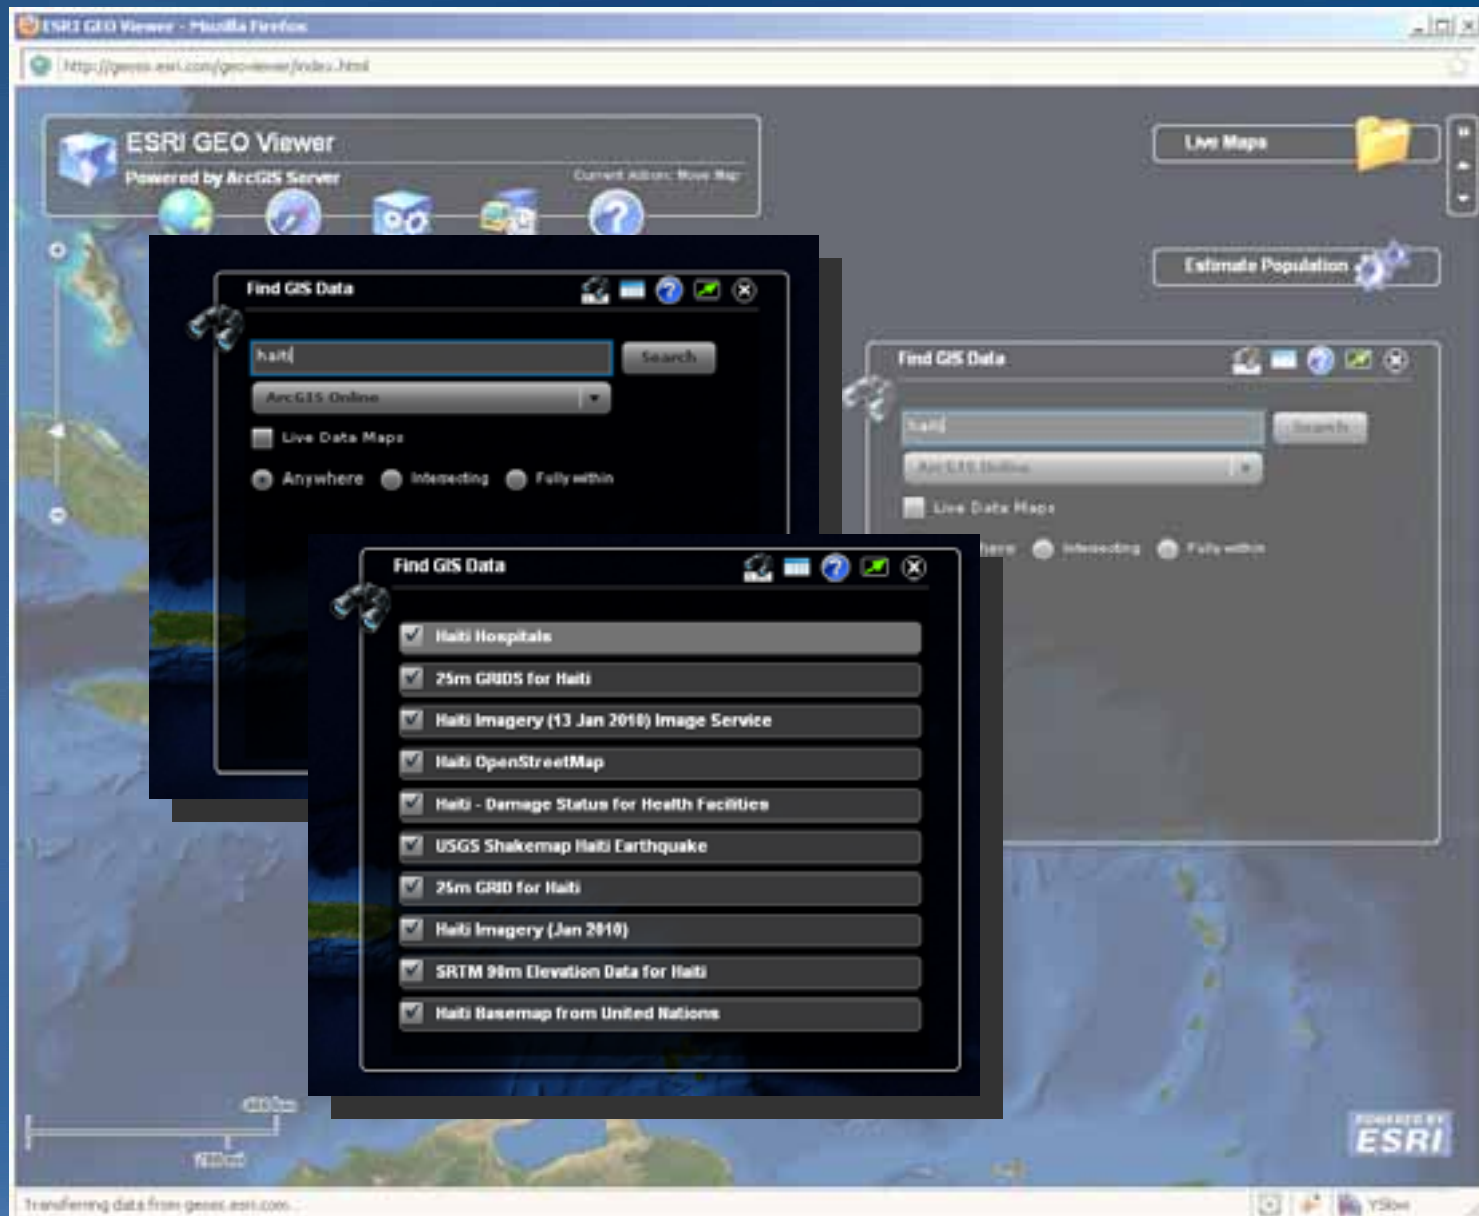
ESRI GEO Viewer - Mozilla Firefox

http://geoss.esri.com/geo-viewer/index.html

ESRI GEO Viewer
Powered by ArcGIS Server
Current Action: Move Map

Live Maps

Estimate Population

Find GIS Data
haiti
Search
ArcGIS Online
Live Data Maps
Anywhere Intersecting Fully within

Find GIS Data
haiti
Search
ArcGIS Online
Live Data Maps
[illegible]here Intersecting Fully within

Find GIS Data
Haiti Hospitals
25m GRIDS for Haiti
Haiti Imagery (13 Jan 2010) Image Service
Haiti OpenStreetMap
Haiti - Damage Status for Health Facilities
USGS Shakemap Haiti Earthquake
25m GRID for Haiti
Haiti Imagery (Jan 2010)
SRTM 90m Elevation Data for Haiti
Haiti Basemap from United Nations

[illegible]
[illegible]

POWERED BY
ESRI

Transferring data from geoss.esri.com...
YSlow